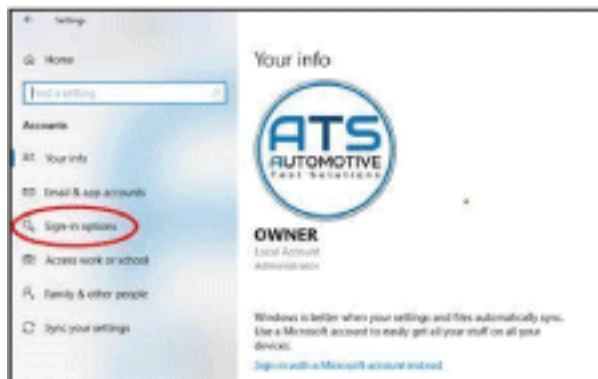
Settings

Home

Find a setting

Accounts

Your info

Email & app accounts

Sign-in options

Access work or school

Family & other people

Sync your settings

Your info

ATS
AUTOMOTIVE
Test Solutions

OWNER
Local Account
Administrator

Windows is better when your settings and files automatically sync. Use a Microsoft account to easily get all your stuff on all your devices.

Sign in with a Microsoft account instead